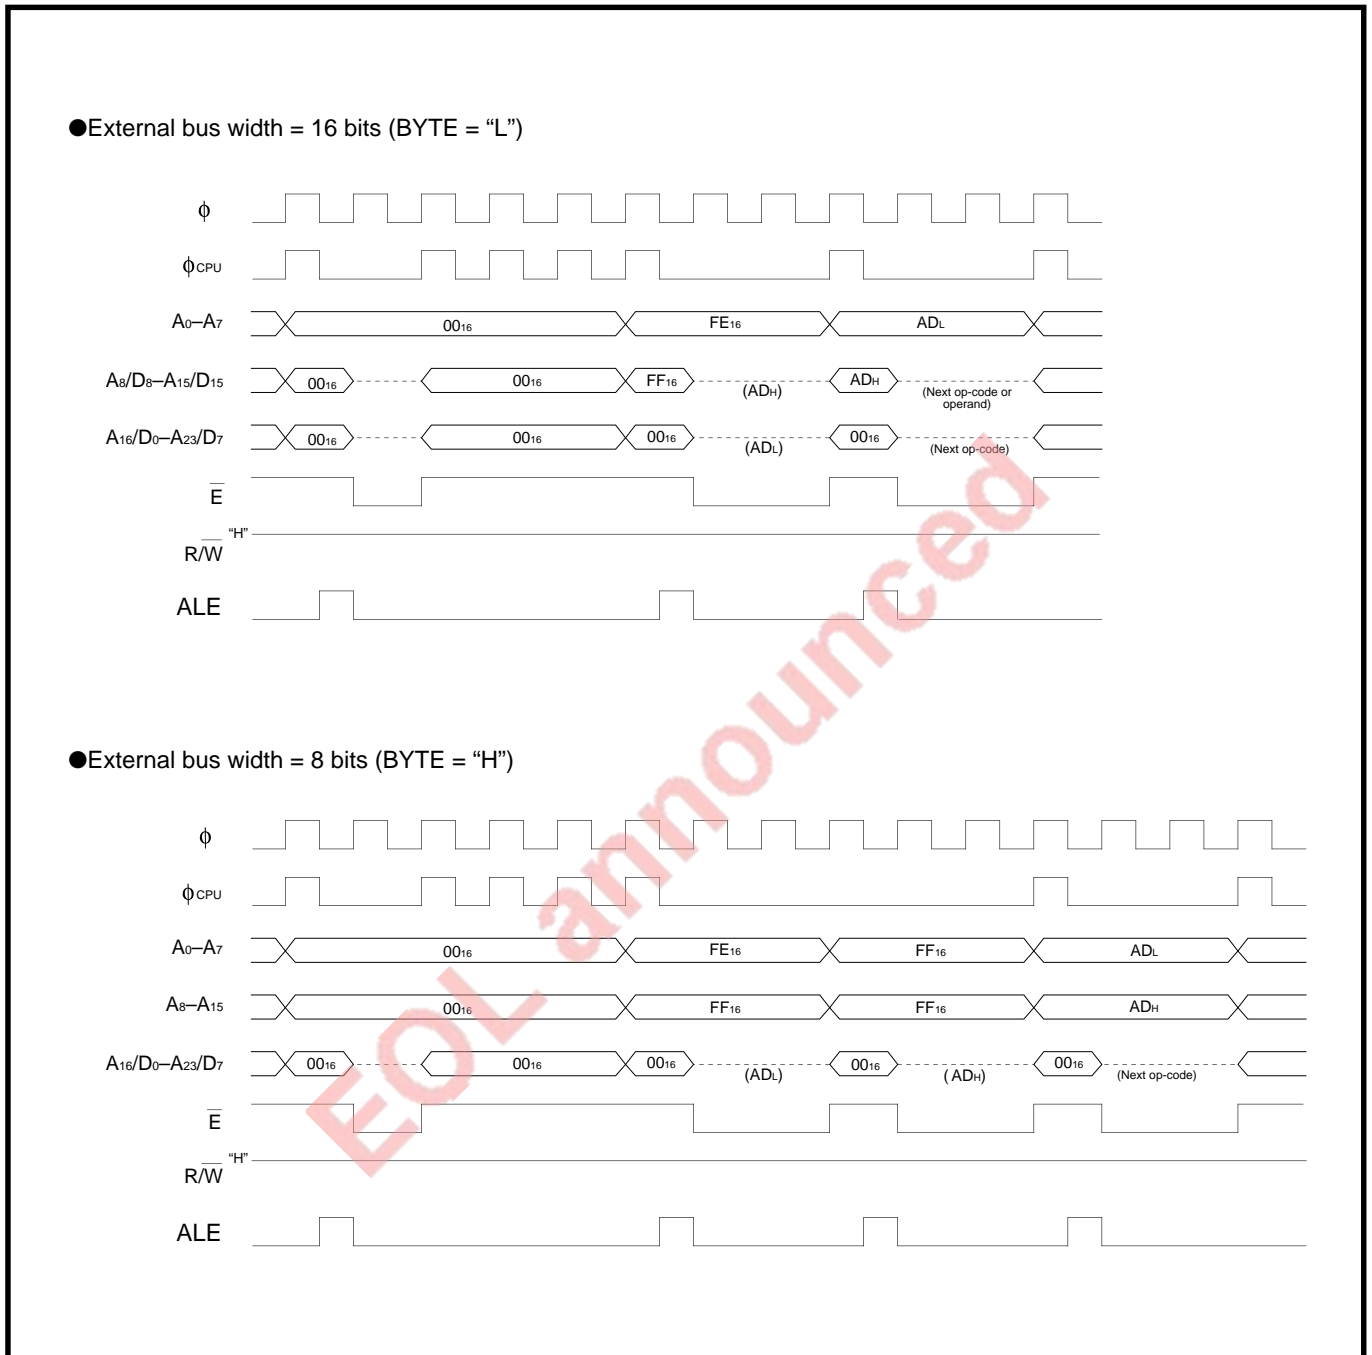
●External bus width = 16 bits (BYTE = “L”)

$\phi$

$\phi_{CPU}$

$A_0$–$A_7$ $00_{16}$ $FE_{16}$ $AD_L$

$A_8/D_8$–$A_{15}/D_{15}$ $00_{16}$ $00_{16}$ $FF_{16}$ $(AD_H)$ $AD_H$ (Next op-code or operand)

$A_{16}/D_0$–$A_{23}/D_7$ $00_{16}$ $00_{16}$ $00_{16}$ $(AD_L)$ $00_{16}$ (Next op-code)

$\overline{E}$

$R/\overline{W}$ “H”

ALE

●External bus width = 8 bits (BYTE = “H”)

$\phi$

$\phi_{CPU}$

$A_0$–$A_7$ $00_{16}$ $FE_{16}$ $FF_{16}$ $AD_L$

$A_8$–$A_{15}$ $00_{16}$ $FF_{16}$ $FF_{16}$ $AD_H$

$A_{16}/D_0$–$A_{23}/D_7$ $00_{16}$ $00_{16}$ $00_{16}$ $(AD_L)$ $00_{16}$ $(AD_H)$ $00_{16}$ (Next op-code)

$\overline{E}$

$R/\overline{W}$ “H”

ALE

EOL announced